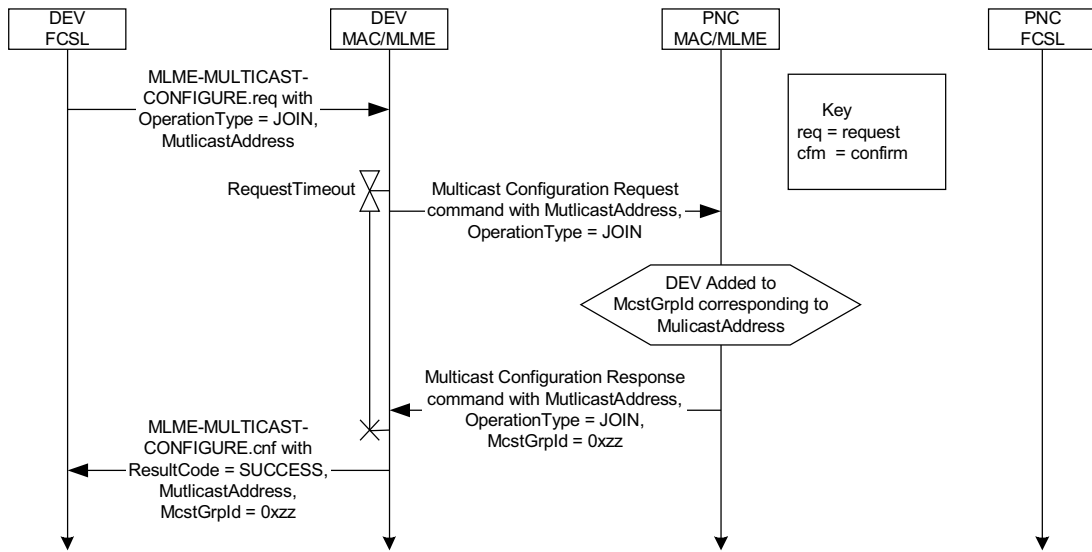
DEV FCSL

DEV MAC/MLME

PNC MAC/MLME

PNC FCSL

MLME-MULTICAST-CONFIGURE.req with OperationType = JOIN, MutlicastAddress

Key
req = request
cfm = confirm

RequestTimeout

Multicast Configuration Request command with MutlicastAddress, OperationType = JOIN

DEV Added to McstGrpId corresponding to MulicastAddress

Multicast Configuration Response command with MutlicastAddress, OperationType = JOIN, McstGrpId = 0xzz

MLME-MULTICAST-CONFIGURE.cnf with ResultCode = SUCCESS, MutlicastAddress, McstGrpId = 0xzz